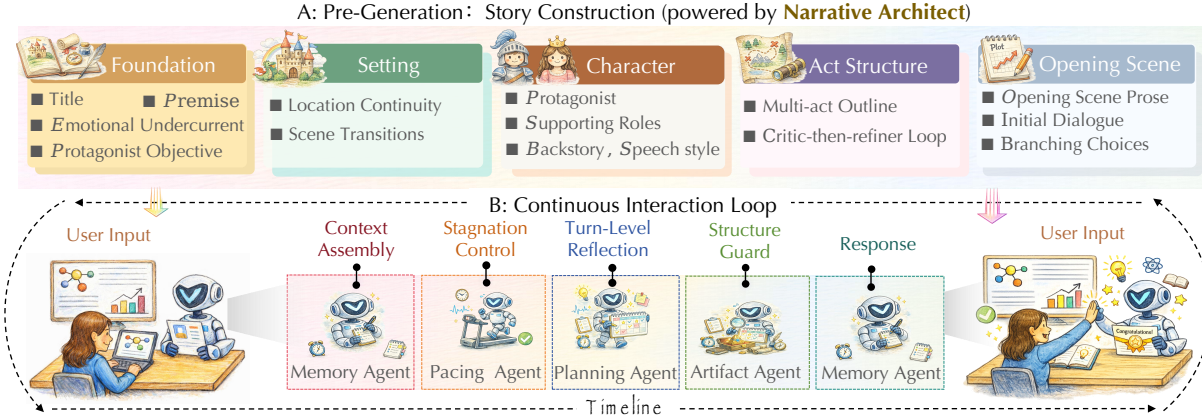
A: Pre-Generation: Story Construction (powered by Narrative Architect)

Foundation
■ Title ■ Premise
■ Emotional Undercurrent
■ Protagonist Objective

Setting
■ Location Continuity
■ Scene Transitions

Character
■ Protagonist
■ Supporting Roles
■ Backstory, Speech style

Plot

Act Structure
■ Multi-act Outline
■ Critic-then-refiner Loop

Opening Scene
■ Opening Scene Prose
■ Initial Dialogue
■ Branching Choices

B: Continuous Interaction Loop

User Input

Context Assembly
Memory Agent

Stagnation Control
Pacing Agent

Turn-Level Reflection
Planning Agent

Structure Guard
Artifact Agent

Response
Memory Agent

User Input

Congratulations!

Timeline